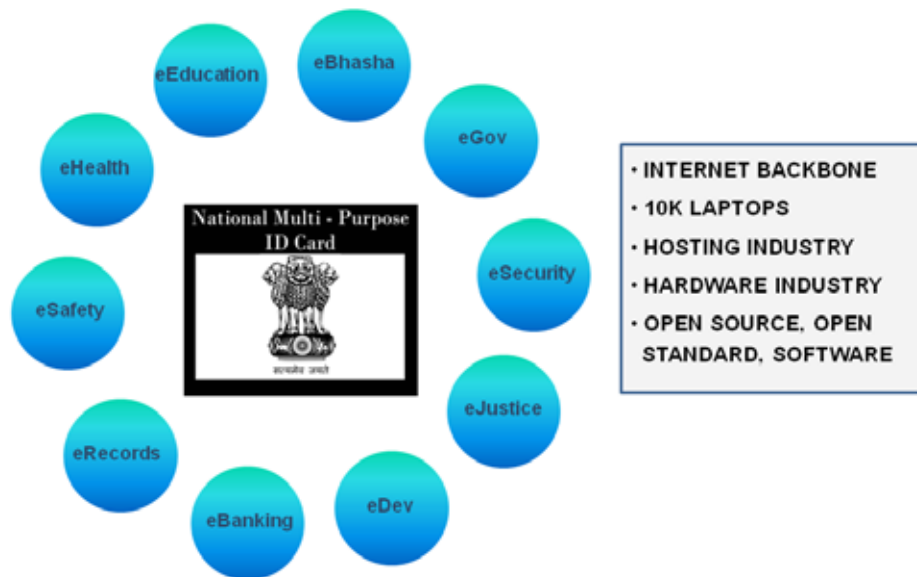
eEducation

eBhasha

eGov

eHealth

National Multi - Purpose ID Card

सत्यमेव जयते

eSecurity

eSafety

eJustice

eRecords

eBanking

eDev

• INTERNET BACKBONE
• 10K LAPTOPS
• HOSTING INDUSTRY
• HARDWARE INDUSTRY
• OPEN SOURCE, OPEN STANDARD, SOFTWARE